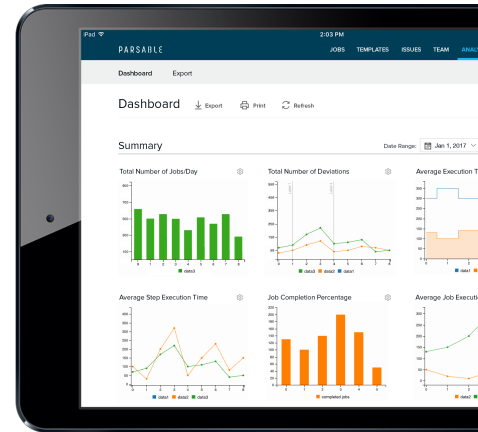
iPad
2:03 PM
PARSABLE
JOBS TEMPLATES ISSUES TEAM ANALY
Dashboard Export
Dashboard Export Print Refresh
Summary
Date Range: Jan 1, 2017
Total Number of Jobs/Day
data3
Total Number of Deviations
data2 data3 data1
Average Execution T
data1
Average Step Execution Time
data1 data2 data3
Job Completion Percentage
completed jobs
Average Job Executio
data2